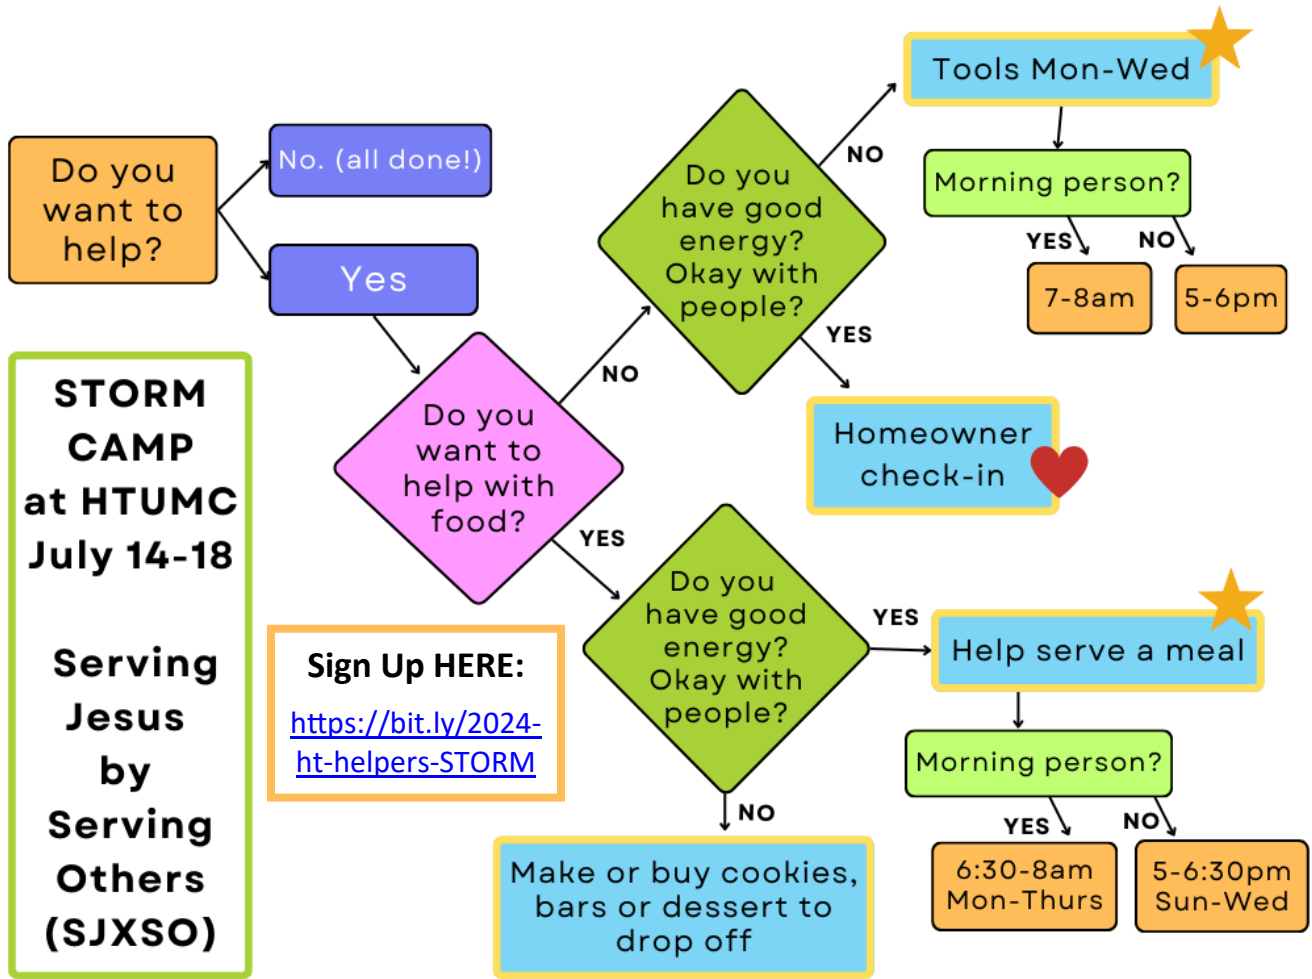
Do you want to help?

No. (all done!)

Yes

Do you want to help with food?

NO

Do you have good energy? Okay with people?

NO

Tools Mon-Wed

Morning person?

YES

NO

7-8am

5-6pm

YES

Homeowner check-in

YES

Do you have good energy? Okay with people?

YES

Help serve a meal

Morning person?

YES

NO

6:30-8am Mon-Thurs

5-6:30pm Sun-Wed

NO

Make or buy cookies, bars or dessert to drop off

STORM CAMP at HTUMC July 14-18

Serving Jesus by Serving Others (SJXSO)

Sign Up HERE:

https://bit.ly/2024-ht-helpers-STORM